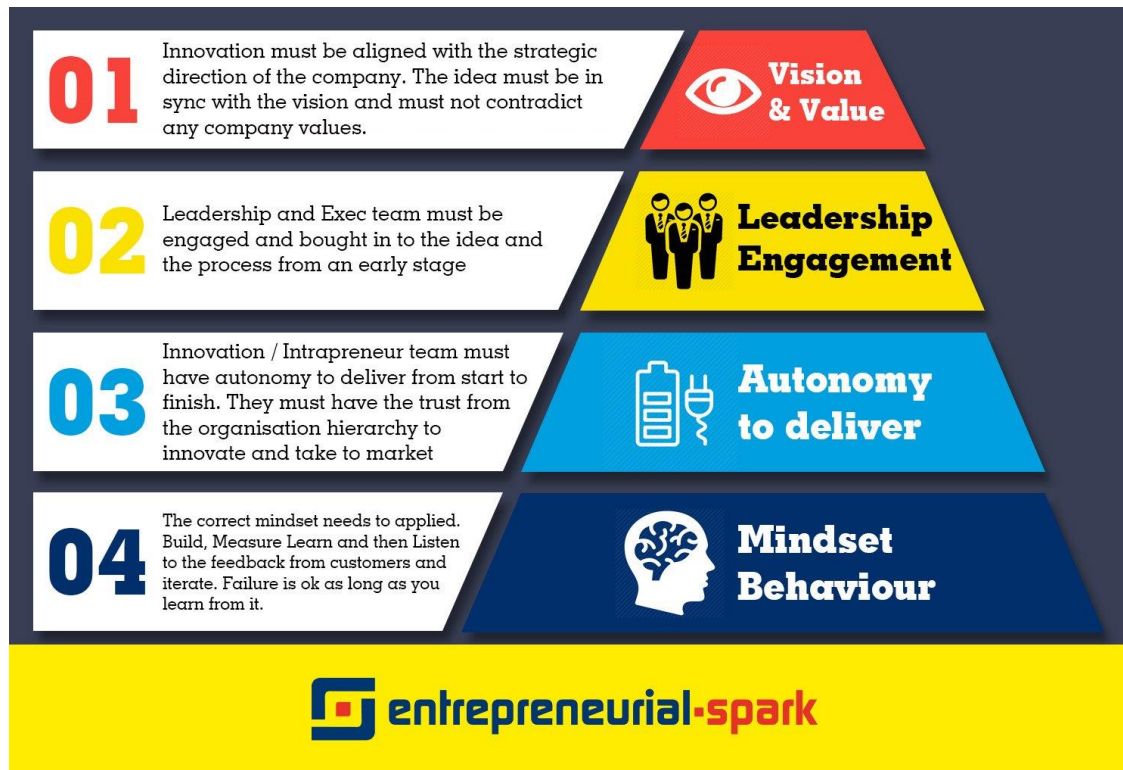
01

Innovation must be aligned with the strategic direction of the company. The idea must be in sync with the vision and must not contradict any company values.

Vision & Value

02

Leadership and Exec team must be engaged and bought in to the idea and the process from an early stage

Leadership Engagement

03

Innovation / Intrapreneur team must have autonomy to deliver from start to finish. They must have the trust from the organisation hierarchy to innovate and take to market

Autonomy to deliver

04

The correct mindset needs to applied. Build, Measure Learn and then Listen to the feedback from customers and iterate. Failure is ok as long as you learn from it.

Mindset Behaviour

entrepreneurial-spark